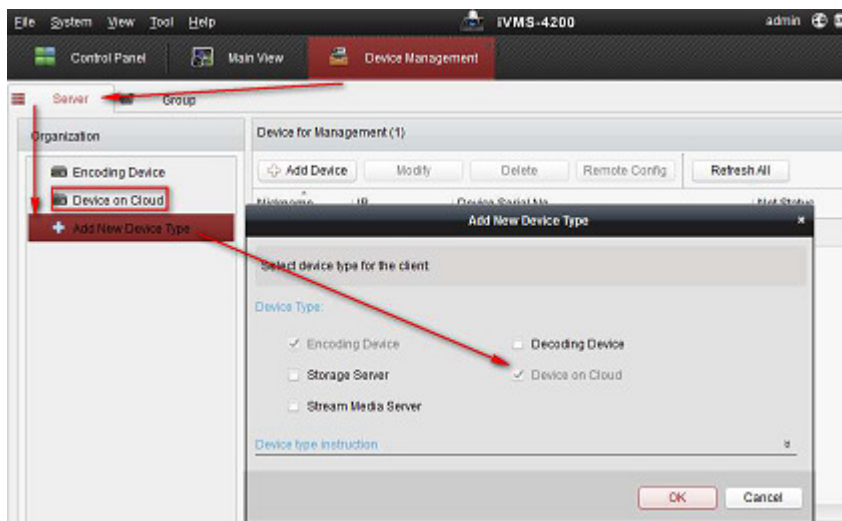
File System View Tool Help

iVMS-4200

admin

Control Panel

Main View

Device Management

Server

Group

Organization

Encoding Device

Device on Cloud

Add New Device Type

Device for Management (1)

Add Device

Modify

Delete

Remote Config

Refresh All

Nickname

IP

Device Serial No.

Net Status

Add New Device Type

Select device type for the client

Device Type:

Encoding Device

Decoding Device

Storage Server

Device on Cloud

Stream Media Server

Device type instruction

OK

Cancel